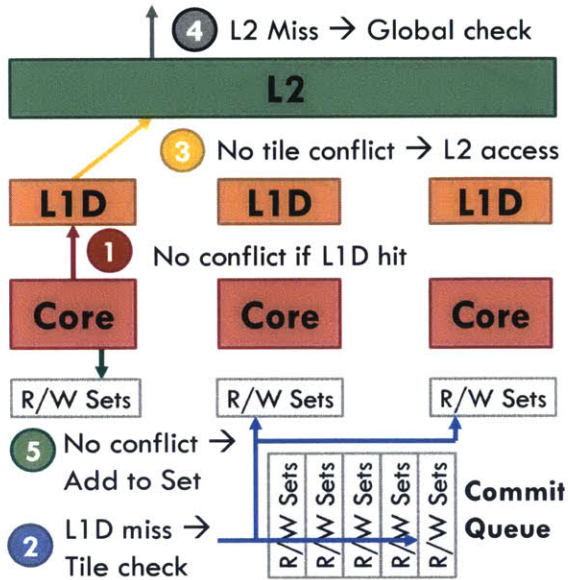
4 L2 Miss → Global check

L2

3 No tile conflict → L2 access

L1D

L1D

L1D

1 No conflict if L1D hit

Core

Core

Core

R/W Sets

R/W Sets

R/W Sets

5 No conflict → Add to Set

R/W Sets

R/W Sets

R/W Sets

R/W Sets

R/W Sets

Commit Queue

2 L1D miss → Tile check